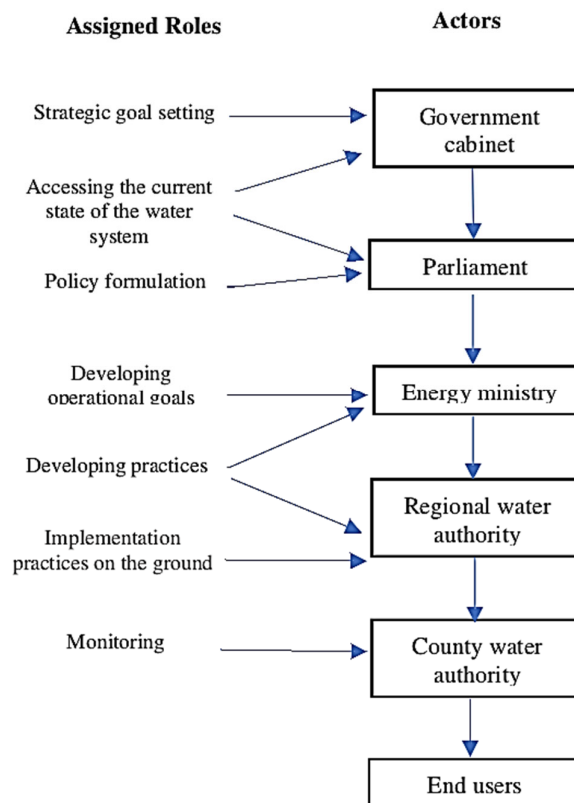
Assigned Roles

Actors

Strategic goal setting

Government cabinet

Accessing the current state of the water system

Parliament

Policy formulation

Developing operational goals

Energy ministry

Developing practices

Regional water authority

Implementation practices on the ground

Monitoring

County water authority

End users